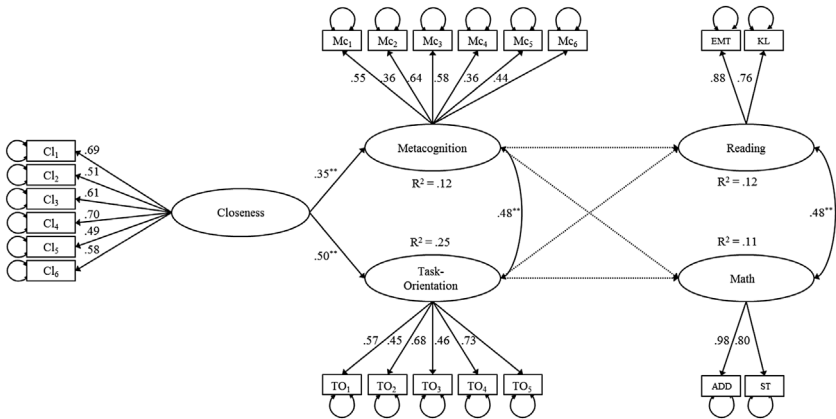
$Mc_1$ $Mc_2$ $Mc_3$ $Mc_4$ $Mc_5$ $Mc_6$

.55 .36 .64 .58 .36 .44

EMT KL

.88 .76

$Cl_1$ .69
$Cl_2$ .51
$Cl_3$ .61
$Cl_4$ .70
$Cl_5$ .49
$Cl_6$ .58

Closeness

$.35^{**}$

$.50^{**}$

Metacognition

$R^2 = .12$

$.48^{**}$

$R^2 = .25$

Task-Orientation

Reading

$R^2 = .12$

$.48^{**}$

$R^2 = .11$

Math

.57 .45 .68 .46 .73

$TO_1$ $TO_2$ $TO_3$ $TO_4$ $TO_5$

.98 .80

ADD ST